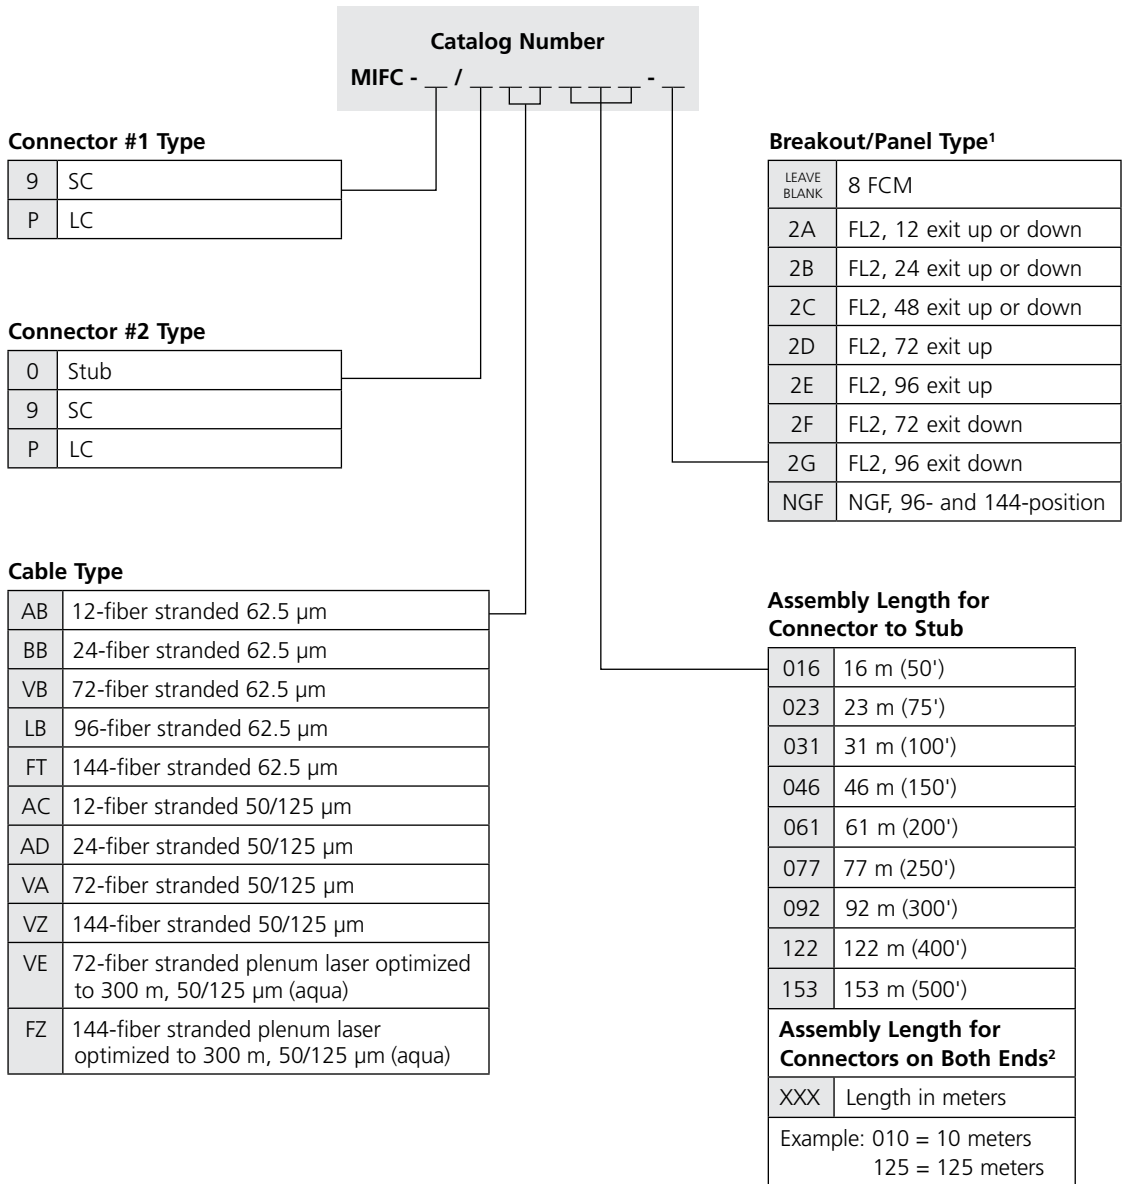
Catalog Number
MIFC - __ / __ __ __ __ __ __ - __

Connector #1 Type

| 9 | SC |
|---|---|
| P | LC |

Connector #2 Type

| 0 | Stub |
|---|---|
| 9 | SC |
| P | LC |

Cable Type

| AB | 12-fiber stranded 62.5 µm |
|---|---|
| BB | 24-fiber stranded 62.5 µm |
| VB | 72-fiber stranded 62.5 µm |
| LB | 96-fiber stranded 62.5 µm |
| FT | 144-fiber stranded 62.5 µm |
| AC | 12-fiber stranded 50/125 µm |
| AD | 24-fiber stranded 50/125 µm |
| VA | 72-fiber stranded 50/125 µm |
| VZ | 144-fiber stranded 50/125 µm |
| VE | 72-fiber stranded plenum laser optimized to 300 m, 50/125 µm (aqua) |
| FZ | 144-fiber stranded plenum laser optimized to 300 m, 50/125 µm (aqua) |

Breakout/Panel Type$^1$

| LEAVE BLANK | 8 FCM |
|---|---|
| 2A | FL2, 12 exit up or down |
| 2B | FL2, 24 exit up or down |
| 2C | FL2, 48 exit up or down |
| 2D | FL2, 72 exit up |
| 2E | FL2, 96 exit up |
| 2F | FL2, 72 exit down |
| 2G | FL2, 96 exit down |
| NGF | NGF, 96- and 144-position |

Assembly Length for Connector to Stub

| 016 | 16 m (50') |
|---|---|
| 023 | 23 m (75') |
| 031 | 31 m (100') |
| 046 | 46 m (150') |
| 061 | 61 m (200') |
| 077 | 77 m (250') |
| 092 | 92 m (300') |
| 122 | 122 m (400') |
| 153 | 153 m (500') |

Assembly Length for Connectors on Both Ends$^2$

| XXX | Length in meters |
|---|---|

Example: 010 = 10 meters
125 = 125 meters